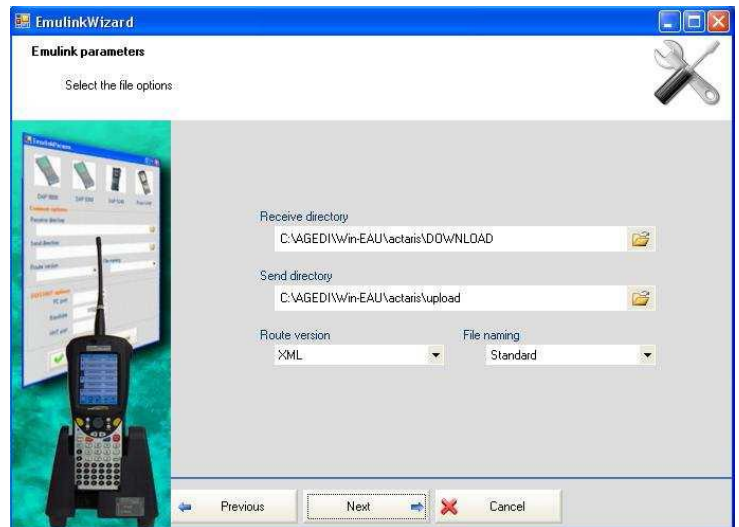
EmulinkWizard

Emulink parameters

Select the file options

Receive directory

C:\AGEDI\Win-EAU\actaris\DOWNLOAD

Send directory

C:\AGEDI\Win-EAU\actaris\upload

Route version

XML

File naming

Standard

Previous

Next

Cancel